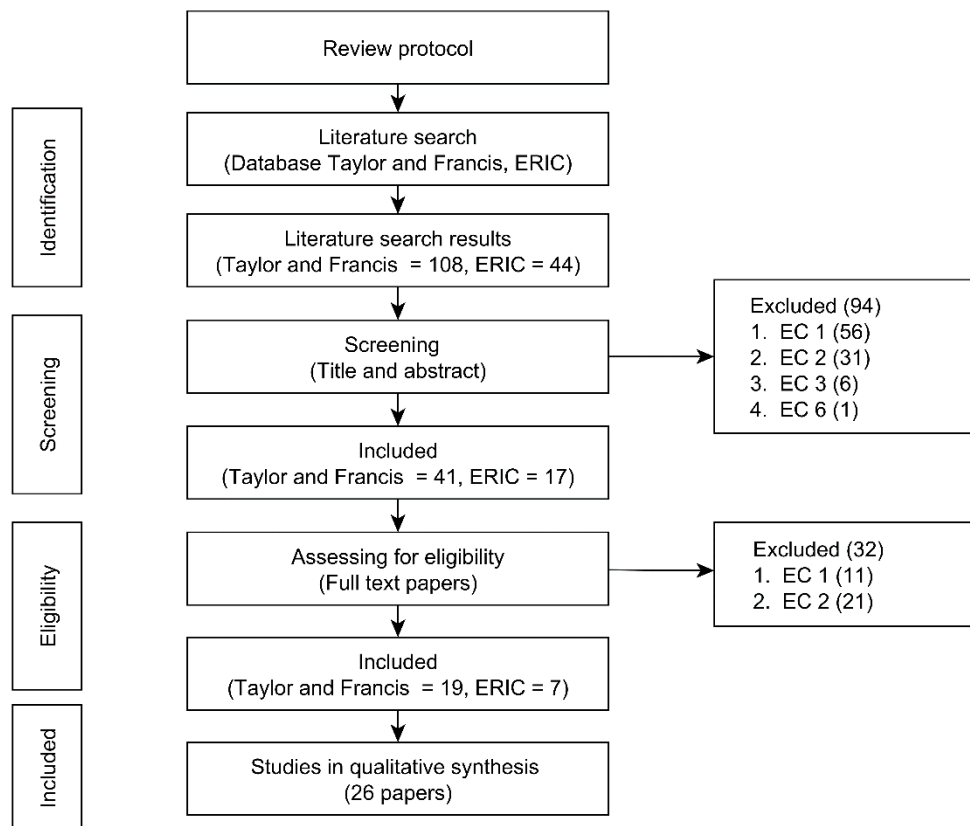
Review protocol

Identification

Literature search
(Database Taylor and Francis, ERIC)

Literature search results
(Taylor and Francis = 108, ERIC = 44)

Screening

Screening
(Title and abstract)

Excluded (94)
1. EC 1 (56)
2. EC 2 (31)
3. EC 3 (6)
4. EC 6 (1)

Included
(Taylor and Francis = 41, ERIC = 17)

Eligibility

Assessing for eligibility
(Full text papers)

Excluded (32)
1. EC 1 (11)
2. EC 2 (21)

Included
(Taylor and Francis = 19, ERIC = 7)

Included

Studies in qualitative synthesis
(26 papers)